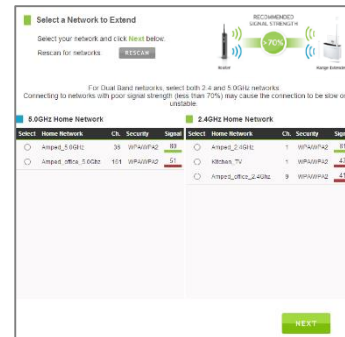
Select a Network to Extend

Select your network and click Next below.

Rescan for networks RESCAN

RECOMMENDED SIGNAL STRENGTH

>70%

Router

Range Extender

For Dual Band networks, select both 2.4 and 5.0GHz networks. Connecting to networks with poor signal strength (less than 70%) may cause the connection to be slow or unstable.

5.0GHz Home Network

| Select | Home Network | Ch. | Security | Signal |
|---|---|---|---|---|
| | Amped_5.0GHz | 36 | WPA/WPA2 | 88 |
| | Amped_office_5.0GHz | 161 | WPA/WPA2 | 51 |

2.4GHz Home Network

| Select | Home Network | Ch. | Security | Sign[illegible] |
|---|---|---|---|---|
| | Amped_2.4GHz | 1 | WPA/WPA2 | 81 |
| | Kitchen_TV | 1 | WPA/WPA2 | 47 |
| | Amped_office_2.4GHz | 9 | WPA/WPA2 | 45 |

NEXT